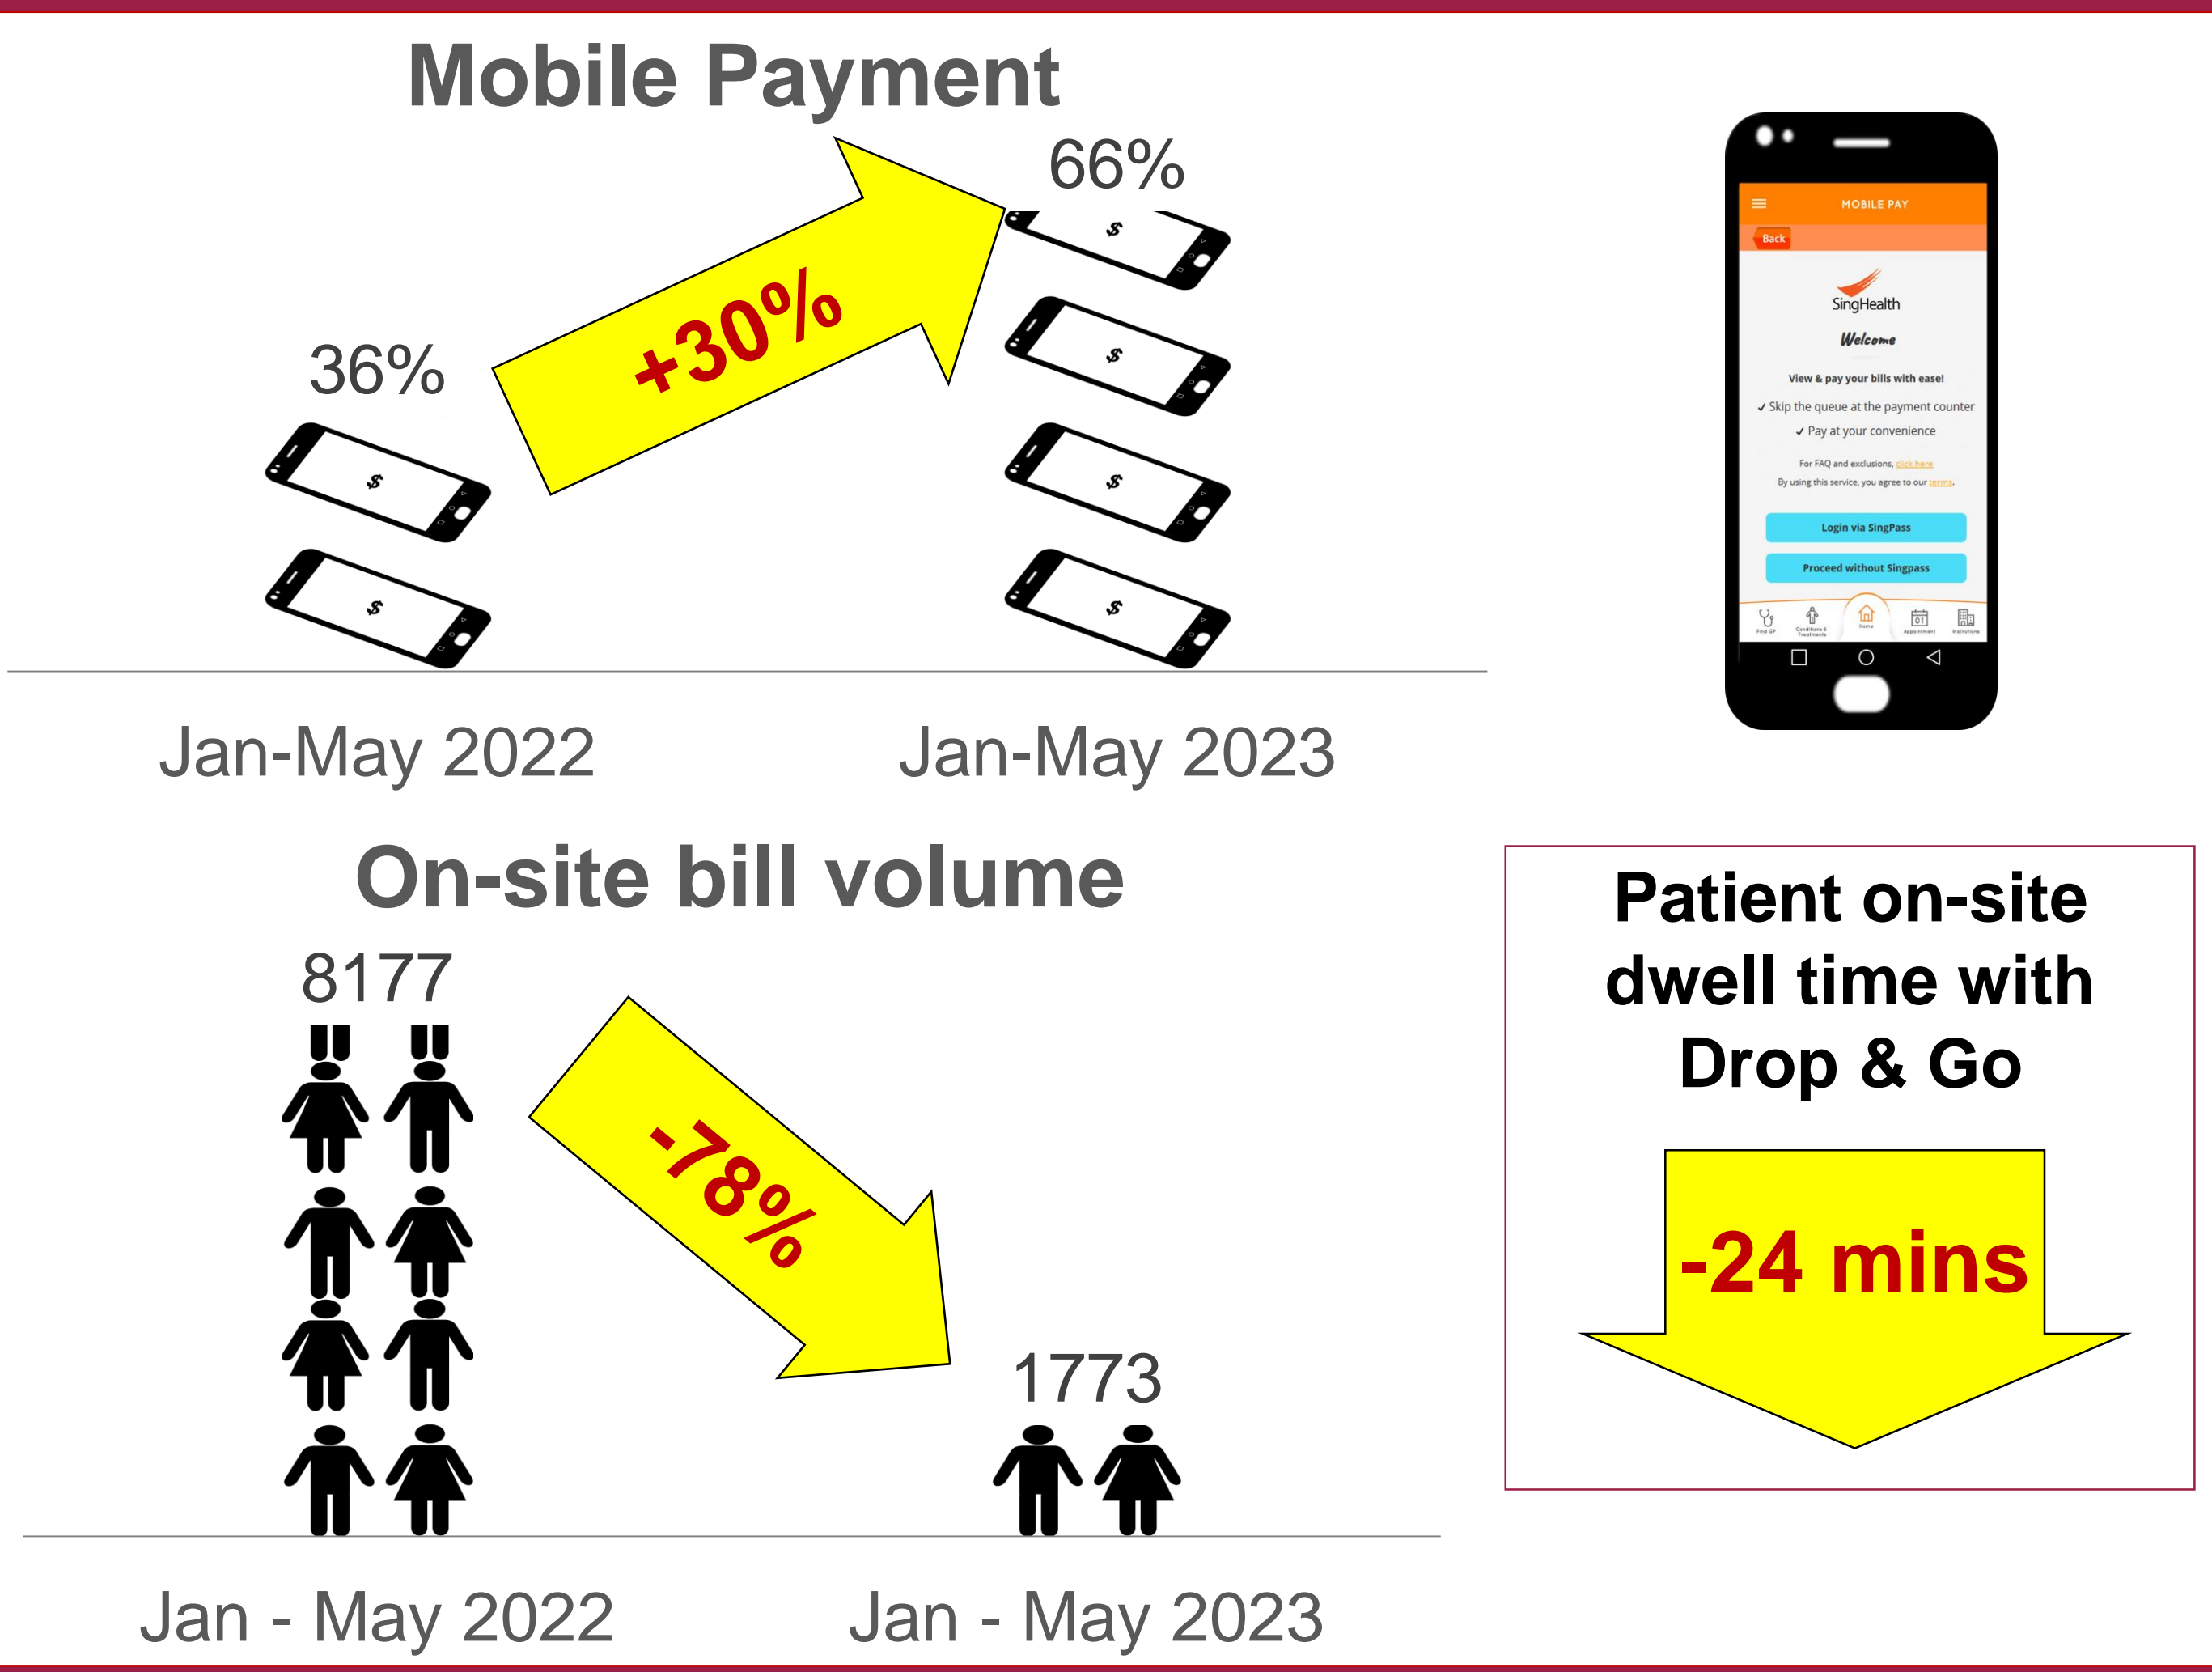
Mobile Payment

66%

+30%

36%

$

$

$

$

$

$

Jan-May 2022

Jan-May 2023

MOBILE PAY

Back

SingHealth

Welcome

View & pay your bills with ease!

✓ Skip the queue at the payment counter

✓ Pay at your convenience

For FAQ and exclusions, click here

By using this service, you agree to our terms.

Login via SingPass

Proceed without Singpass

Find GP

Conditions & Treatments

Home

Appointment

Institutions

On-site bill volume

8177

-78%

1773

Jan - May 2022

Jan - May 2023

Patient on-site dwell time with Drop & Go

-24 mins